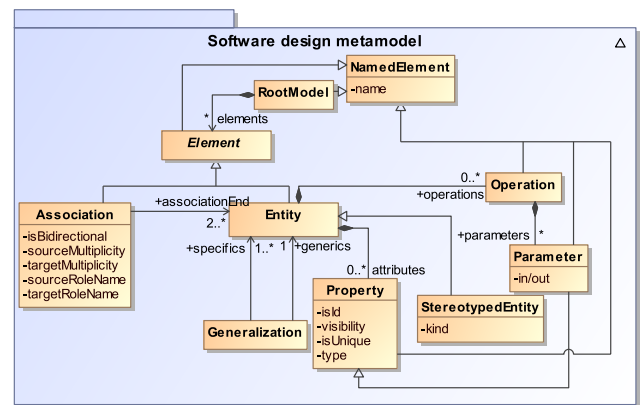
Software design metamodel

NamedElement
-name

RootModel

* elements

Element

0..*
+operations

Operation

+associationEnd
2..*

Entity

Association
-isBidirectional
-sourceMultiplicity
-targetMultiplicity
-sourceRoleName
-targetRoleName

+specifics 1..* 1 +generics

+parameters *

Parameter
-in/out

0..* attributes

Property
-isId
-visibility
-isUnique
-type

StereotypedEntity
-kind

Generalization